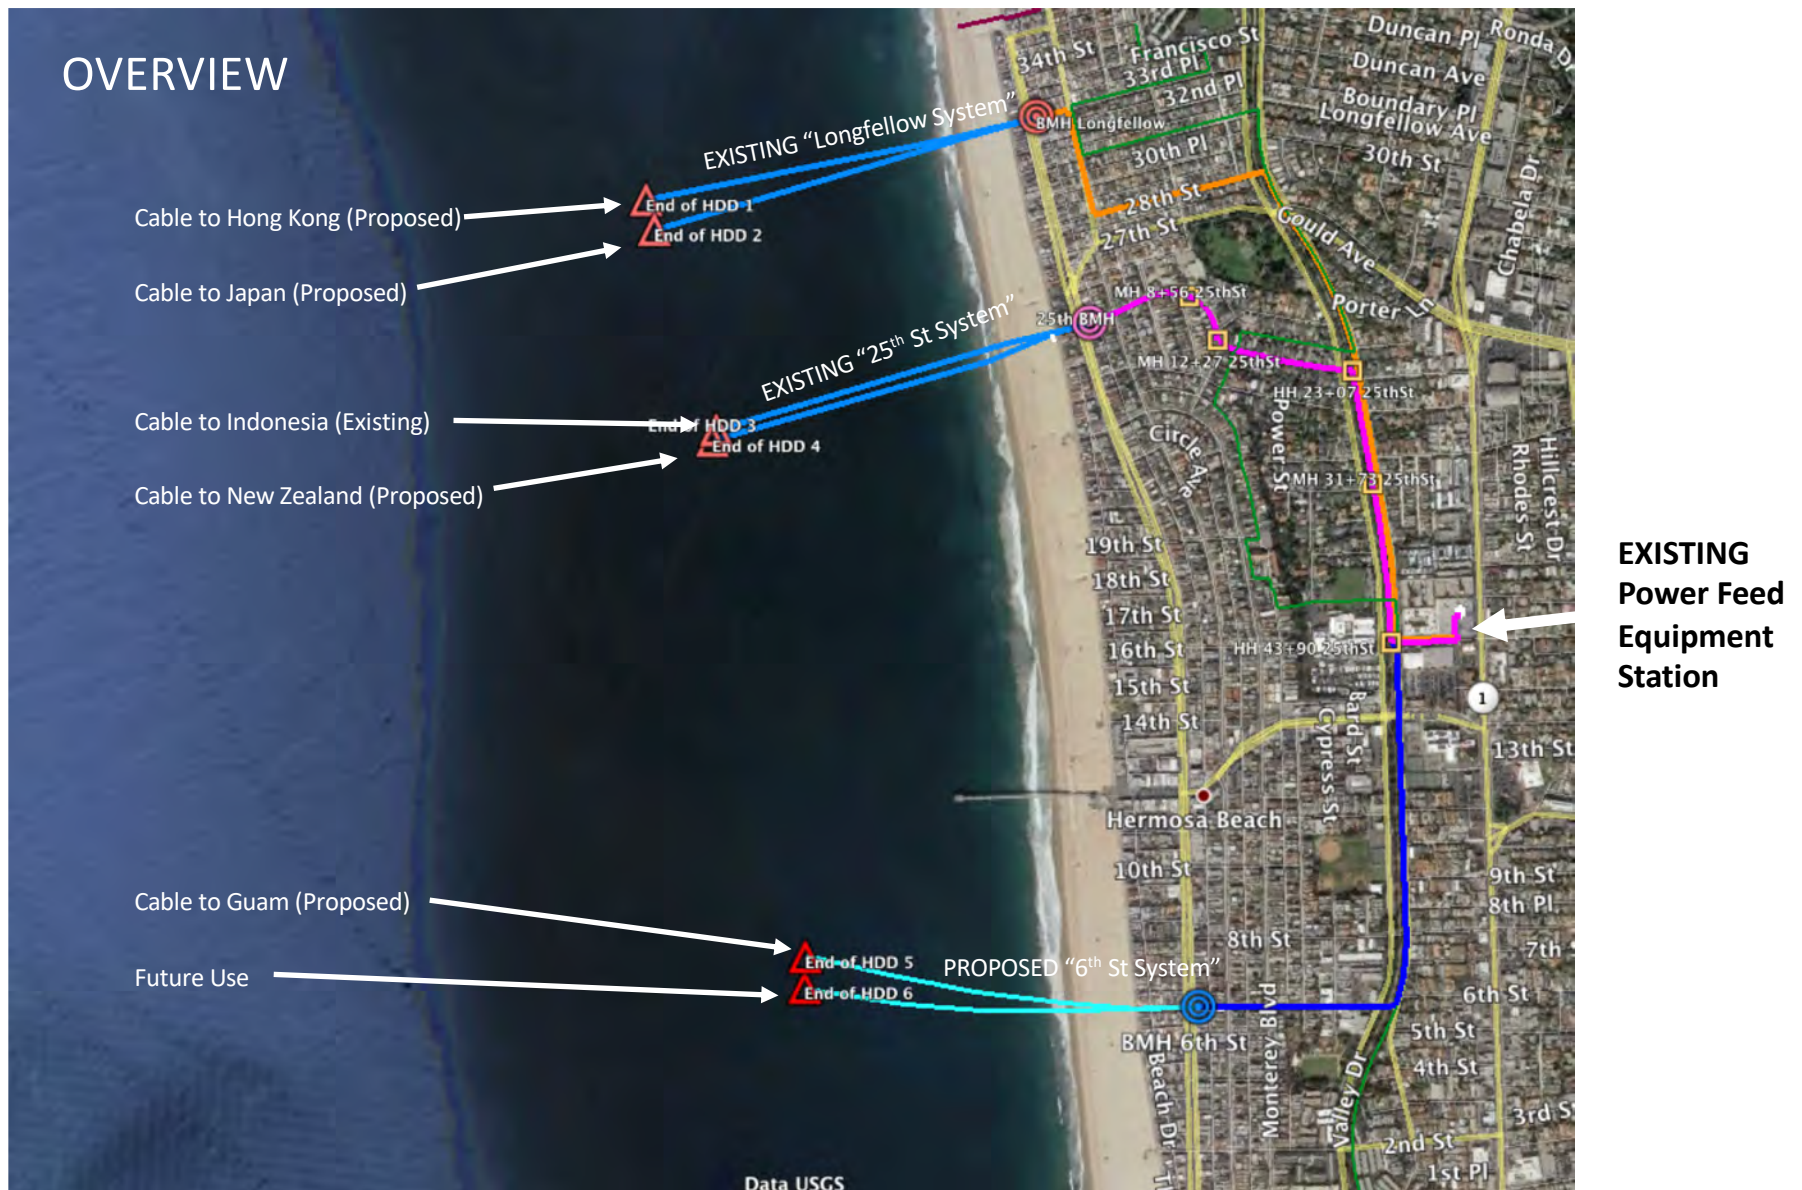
OVERVIEW

Cable to Hong Kong (Proposed)

Cable to Japan (Proposed)

Cable to Indonesia (Existing)

Cable to New Zealand (Proposed)

Cable to Guam (Proposed)

Future Use

EXISTING "Longfellow System"

End of HDD 1

End of HDD 2

EXISTING "25$^{th}$ St System"

End of HDD 3

End of HDD 4

End of HDD 5

End of HDD 6

PROPOSED "6$^{th}$ St System"

BMH Longfellow

25th BMH

BMH 6th St

MH 8+56 25thSt

MH 12+27 25thSt

HH 23+07 25thSt

MH 31+73 25thSt

HH 43+90 25thSt

34th St

Francisco St

33rd Pl

32nd Pl

30th Pl

28th St

27th St

Duncan Pl

Duncan Ave

Ronda Dr

Boundary Pl

Longfellow Ave

30th St

Gould Ave

Chabela Dr

Porter Ln

Circle Ave

Power St

Rhodes St

Hillcrest Dr

19th St

18th St

17th St

16th St

15th St

14th St

13th St

Bard St

Cypress St

Hermosa Beach

10th St

9th St

8th Pl

8th St

7th St

6th St

5th St

4th St

3rd St

2nd St

1st Pl

Monterey Blvd

Valley Dr

Beach Dr

1

EXISTING Power Feed Equipment Station

Data USGS